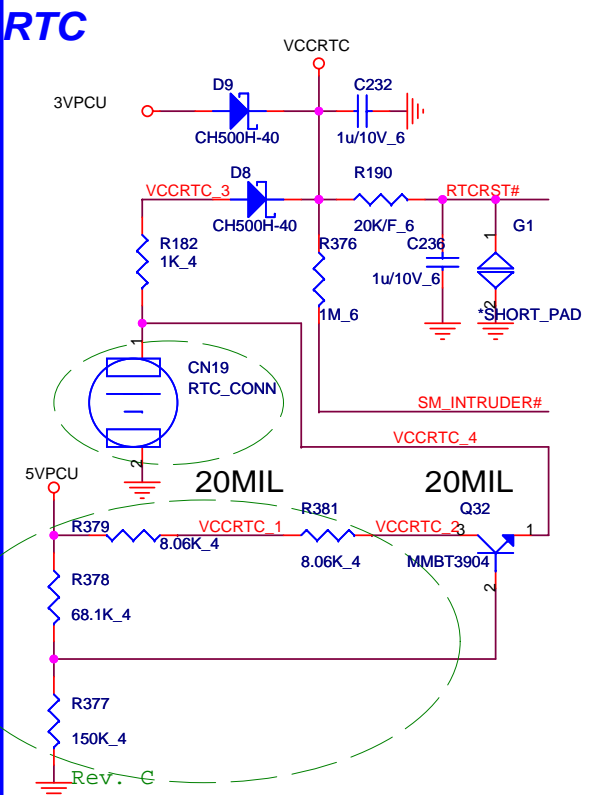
RTC

VCCRTC

3VPCU

D9

CH500H-40

C232

1u/10V_6

D8

VCCRTC_3

CH500H-40

R190

RTCRST#

20K/F_6

G1

R182

1K_4

R376

C236

1u/10V_6

1

2

1M_6

*SHORT_PAD

1

CN19

RTC_CONN

SM_INTRUDER#

VCCRTC_4

2

5VPCU

20MIL

20MIL

R381

Q32

R379

VCCRTC_1

VCCRTC_2

3

1

8.06K_4

8.06K_4

MMBT3904

R378

2

68.1K_4

R377

150K_4

Rev. C